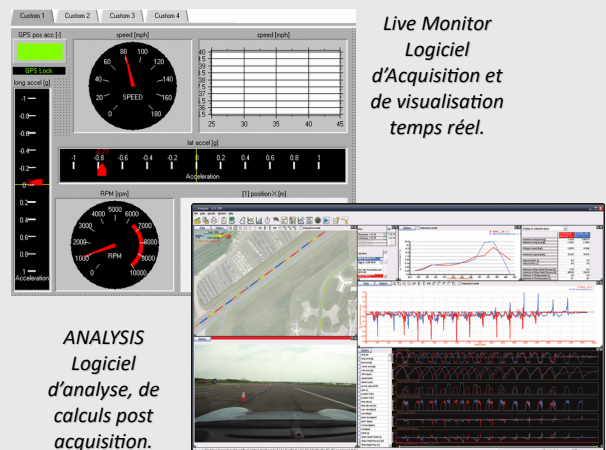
Custom 1 Custom 2 Custom 3 Custom 4

GPS pos acc [-]

GPS Lock

long accel [g]

-1
-0.8
-0.6
-0.4
-0.2
0
0.2
0.4
0.6
0.8
1

Acceleration

speed [mph]

0 20 40 60 80 100 120 140 160 180

SPEED

speed [mph]

40
37.5
35
32.5
30
27.5
25
22.5
20
17.5
15

25 30 35 40 45

lat accel [g]

-1 -0.8 -0.6 -0.4 -0.2 0 0.2 0.4 0.6 0.8 1

Acceleration

RPM [rpm]

0 1000 2000 3000 4000 5000 6000 7000 8000 9000 10000

RPM

[1] positionX [m]

Live Monitor Logiciel d'Acquisition et de visualisation temps réel.

ANALYSIS Logiciel d'analyse, de calculs post acquisition.